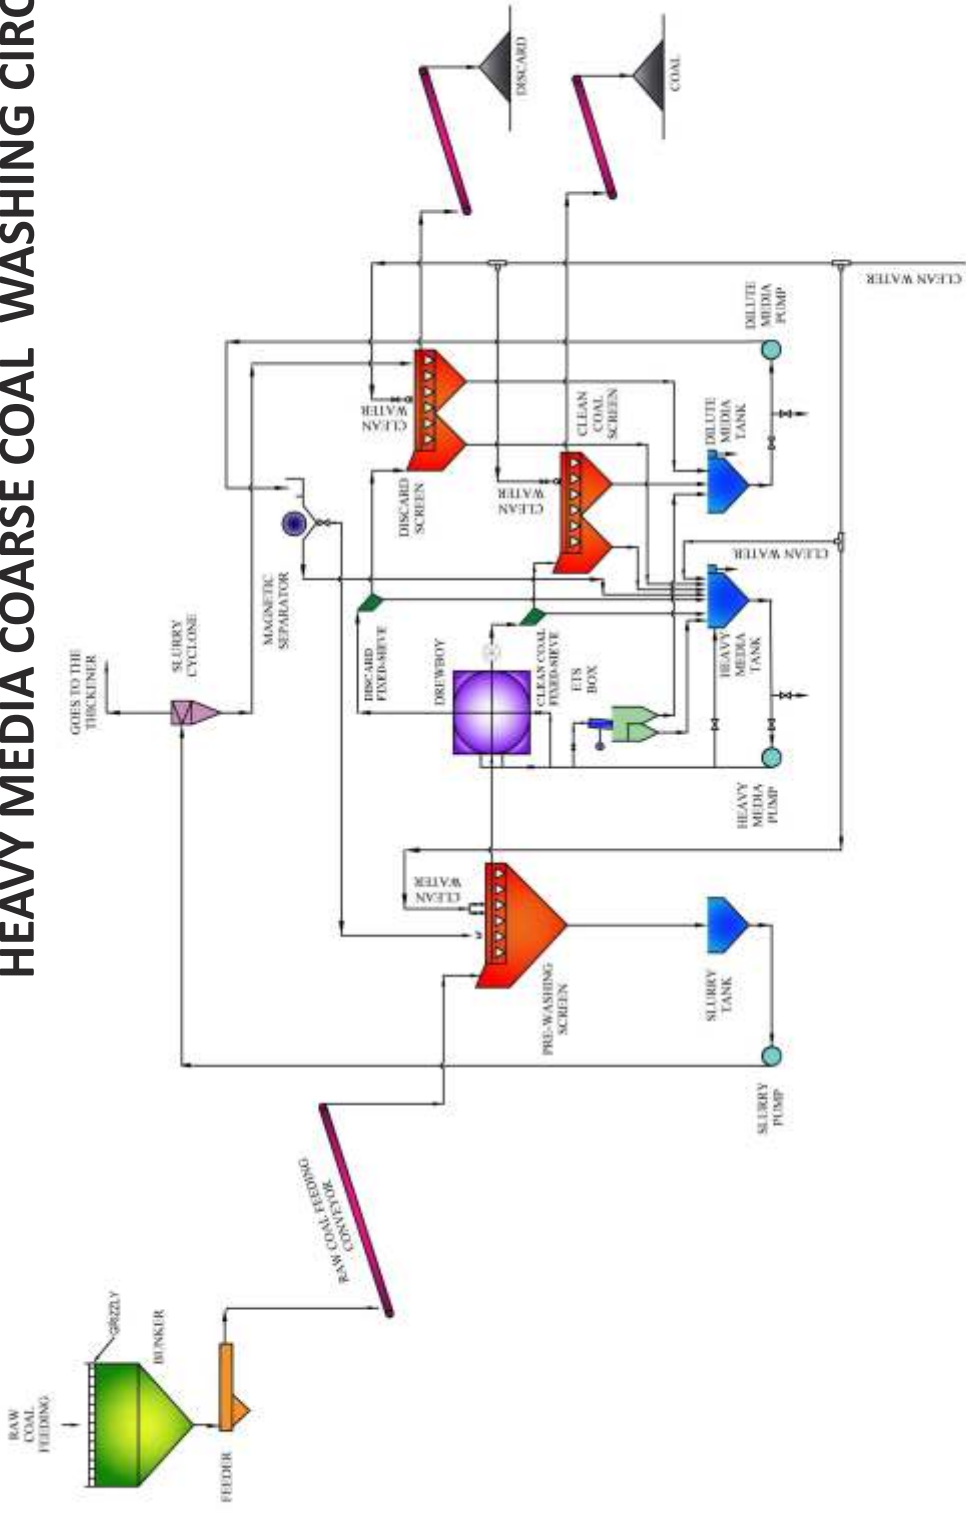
HEAVY MEDIA COARSE COAL WASHING CIRC

RAW COAL FEEDING

GRIZZLY

BUNKER

FEEDER

RAW COAL FEEDING CONVEYOR

GOES TO THE THICKENER

SLURRY CYCLONE

MAGNETIC SEPARATOR

PRE-WASHING SCREEN

CLEAN WATER

SLURRY TANK

SLURRY PUMP

DISCARD FIXED-SIEVE

DREWBOY

CLEAN COAL FIXED-SIEVE

ETS BOX

HEAVY MEDIA TANK

HEAVY MEDIA PUMP

DISCARD SCREEN

CLEAN WATER

CLEAN COAL SCREEN

CLEAN WATER

CLEAN WATER

DILUTE MEDIA TANK

DILUTE MEDIA PUMP

CLEAN WATER

DISCARD

COAL